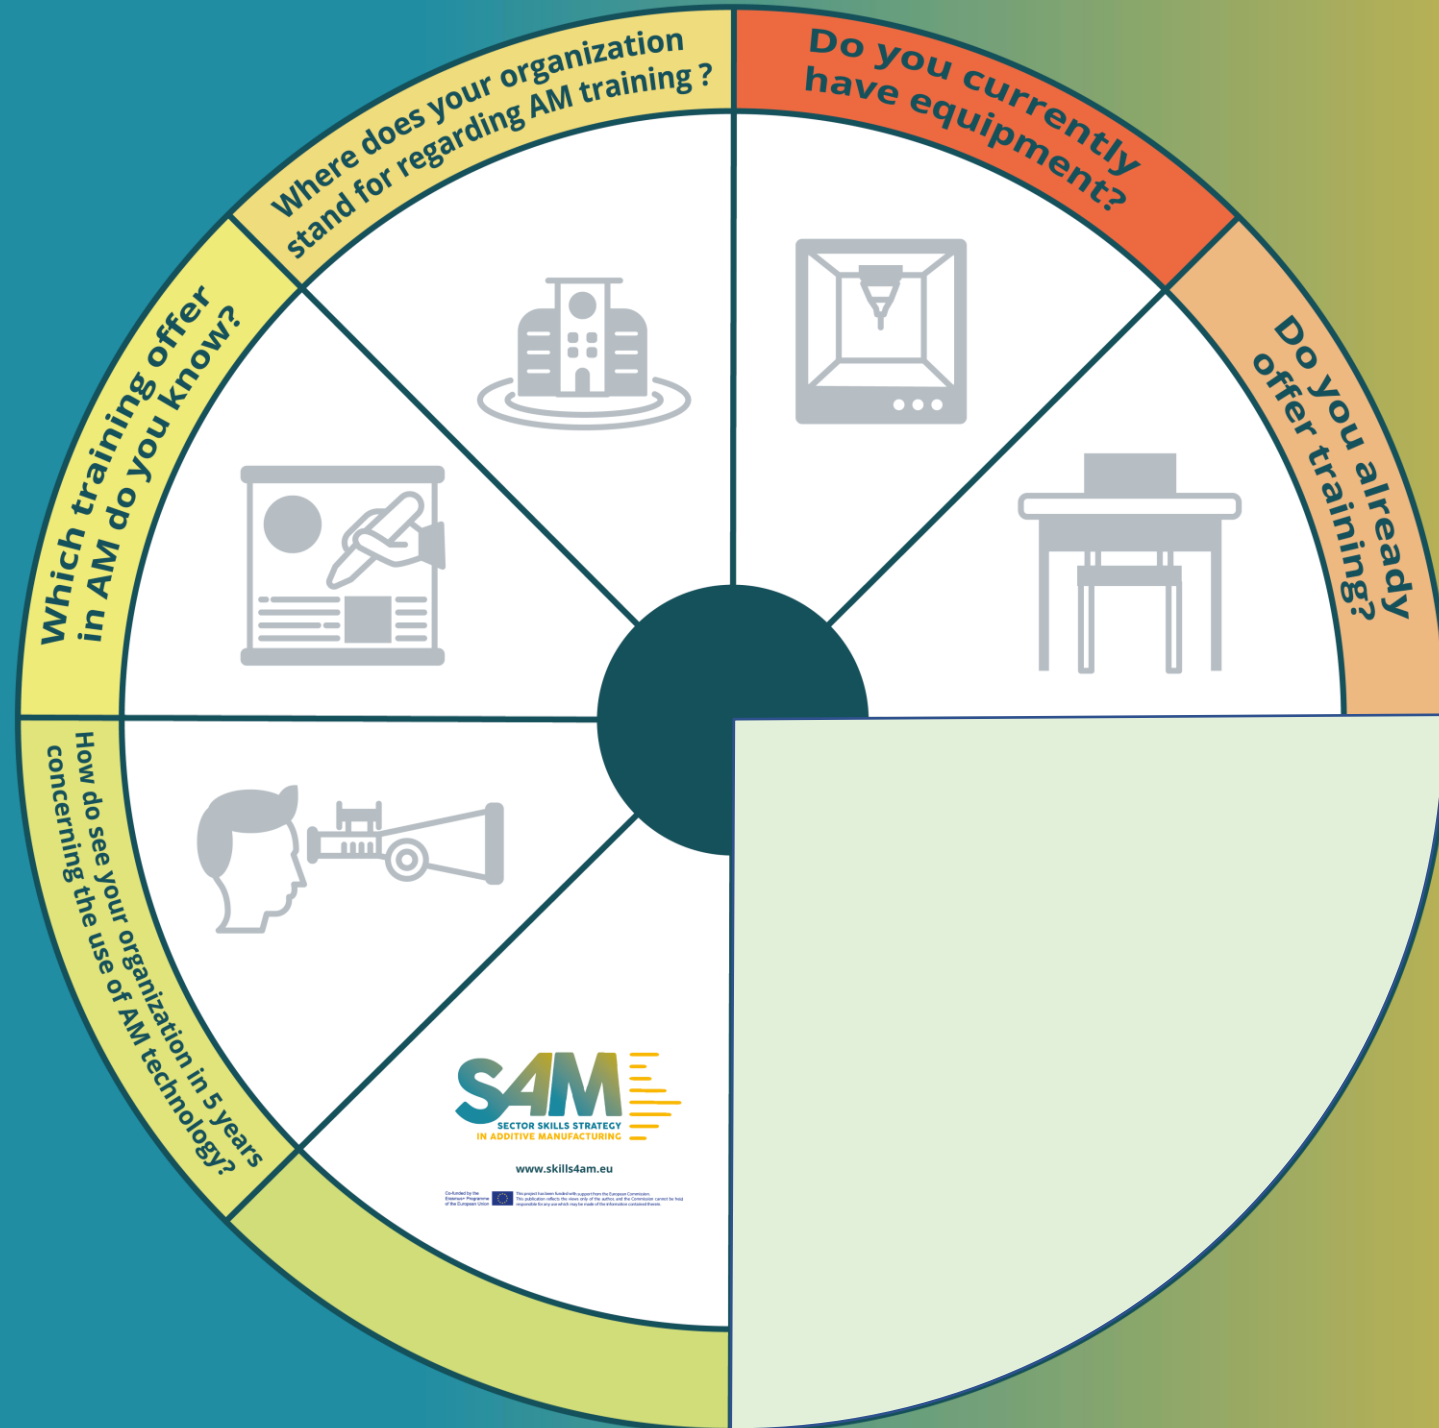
Where does your organization stand for regarding AM training ?

Do you currently have equipment?

Do you already offer training?

Which training offer in AM do you know?

How do see your organization in 5 years concerning the use of AM technology?

SAM
SECTOR SKILLS STRATEGY IN ADDITIVE MANUFACTURING

www.skills4am.eu

Co-funded by the Erasmus+ Programme of the European Union

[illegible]